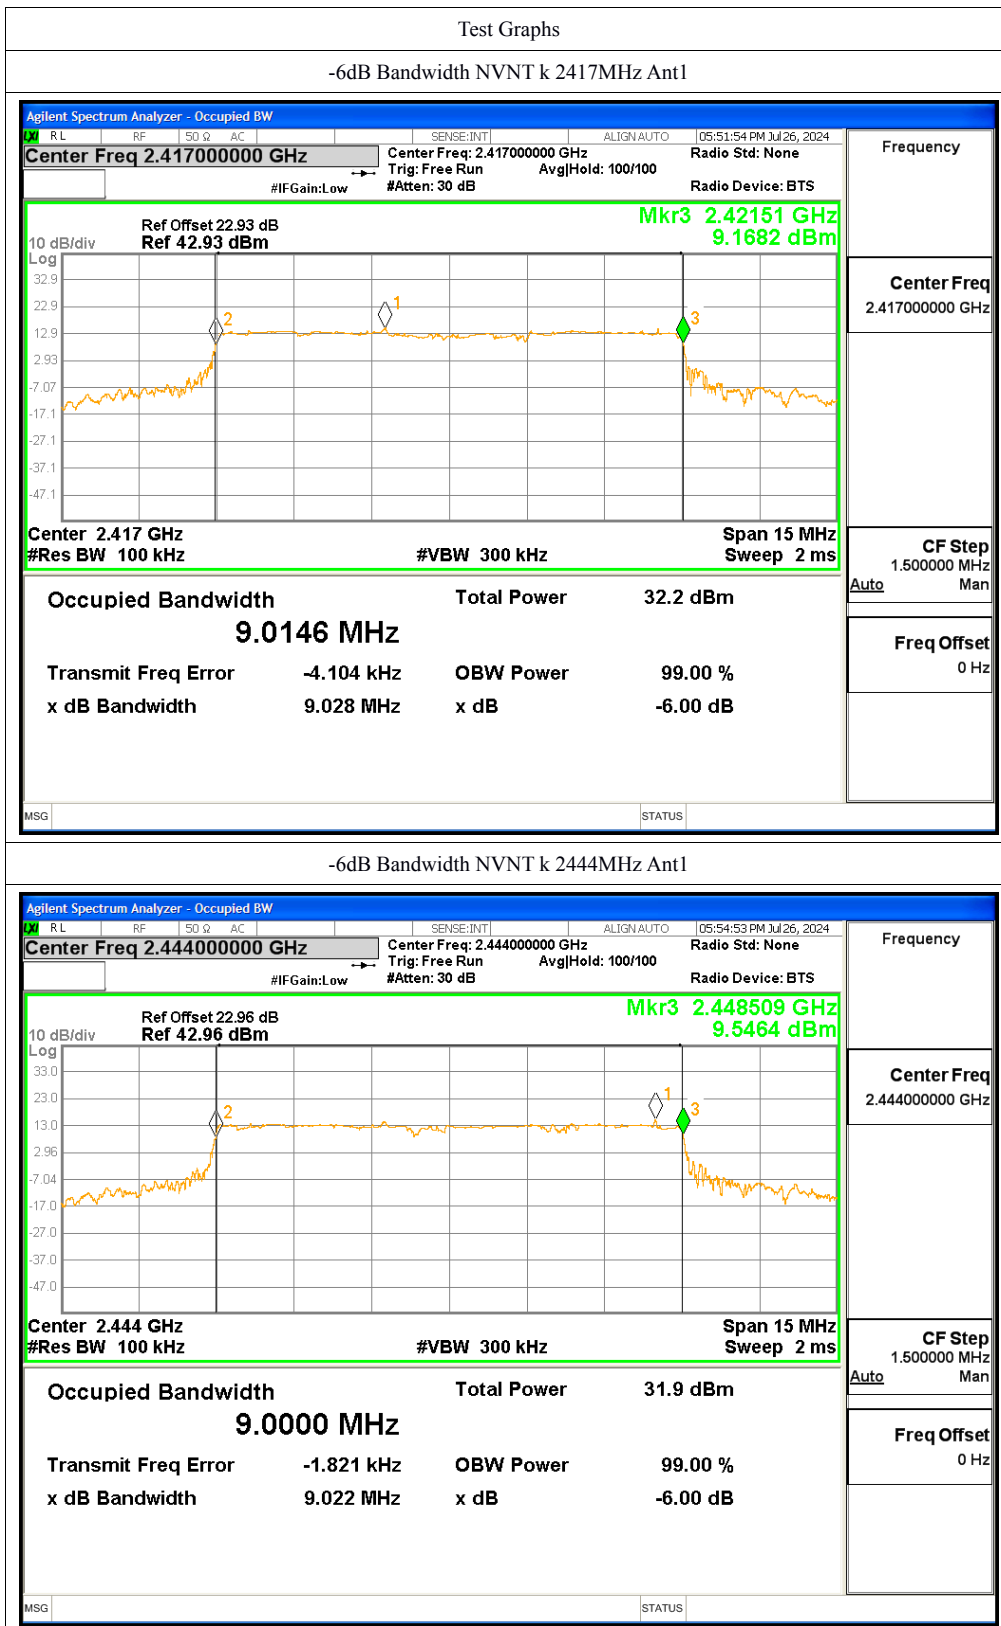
Test Graphs

-6dB Bandwidth NVNT k 2417MHz Ant1

Agilent Spectrum Analyzer - Occupied BW
RL RF 50 Ω AC SENSE:INT ALIGN AUTO 05:51:54 PM Jul 26, 2024
Center Freq 2.417000000 GHz
Center Freq: 2.417000000 GHz
Trig: Free Run Avg|Hold: 100/100
#IFGain:Low #Atten: 30 dB
Radio Std: None
Radio Device: BTS
Frequency

Ref Offset 22.93 dB
10 dB/div Ref 42.93 dBm
Log
Mkr3 2.42151 GHz
9.1682 dBm
32.9
22.9
12.9
2.93
-7.07
-17.1
-27.1
-37.1
-47.1
1
2
3
Center 2.417 GHz
#Res BW 100 kHz
#VBW 300 kHz
Span 15 MHz
Sweep 2 ms

Center Freq
2.417000000 GHz

CF Step
1.500000 MHz
Auto Man

Freq Offset
0 Hz

Occupied Bandwidth
9.0146 MHz
Total Power 32.2 dBm
Transmit Freq Error -4.104 kHz
OBW Power 99.00 %
x dB Bandwidth 9.028 MHz
x dB -6.00 dB

MSG STATUS

-6dB Bandwidth NVNT k 2444MHz Ant1

Agilent Spectrum Analyzer - Occupied BW
RL RF 50 Ω AC SENSE:INT ALIGN AUTO 05:54:53 PM Jul 26, 2024
Center Freq 2.444000000 GHz
Center Freq: 2.444000000 GHz
Trig: Free Run Avg|Hold: 100/100
#IFGain:Low #Atten: 30 dB
Radio Std: None
Radio Device: BTS
Frequency

Ref Offset 22.96 dB
10 dB/div Ref 42.96 dBm
Log
Mkr3 2.448509 GHz
9.5464 dBm
33.0
23.0
13.0
2.96
-7.04
-17.0
-27.0
-37.0
-47.0
1
2
3
Center 2.444 GHz
#Res BW 100 kHz
#VBW 300 kHz
Span 15 MHz
Sweep 2 ms

Center Freq
2.444000000 GHz

CF Step
1.500000 MHz
Auto Man

Freq Offset
0 Hz

Occupied Bandwidth
9.0000 MHz
Total Power 31.9 dBm
Transmit Freq Error -1.821 kHz
OBW Power 99.00 %
x dB Bandwidth 9.022 MHz
x dB -6.00 dB

MSG STATUS